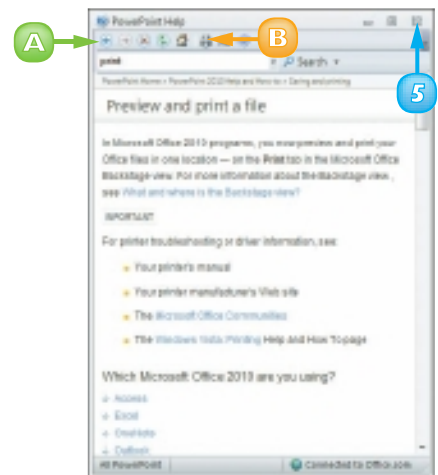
A

B

5

PowerPoint Help

print

Search

PowerPoint Home > PowerPoint 2010 Help and How-to > Saving and printing

Preview and print a file

In Microsoft Office 2010 programs, you now preview and print your Office files in one location — on the Print tab in the Microsoft Office Backstage view. For more information about the Backstage view, see What and where is the Backstage view?

IMPORTANT

For printer troubleshooting or driver information, see:

Your printer's manual

Your printer manufacturer's Web site

The Microsoft Office Communities

The Windows Vista Printing Help and How To page

Which Microsoft Office 2010 are you using?

Access

Excel

OneNote

Outlook

All PowerPoint

Connected to Office.com